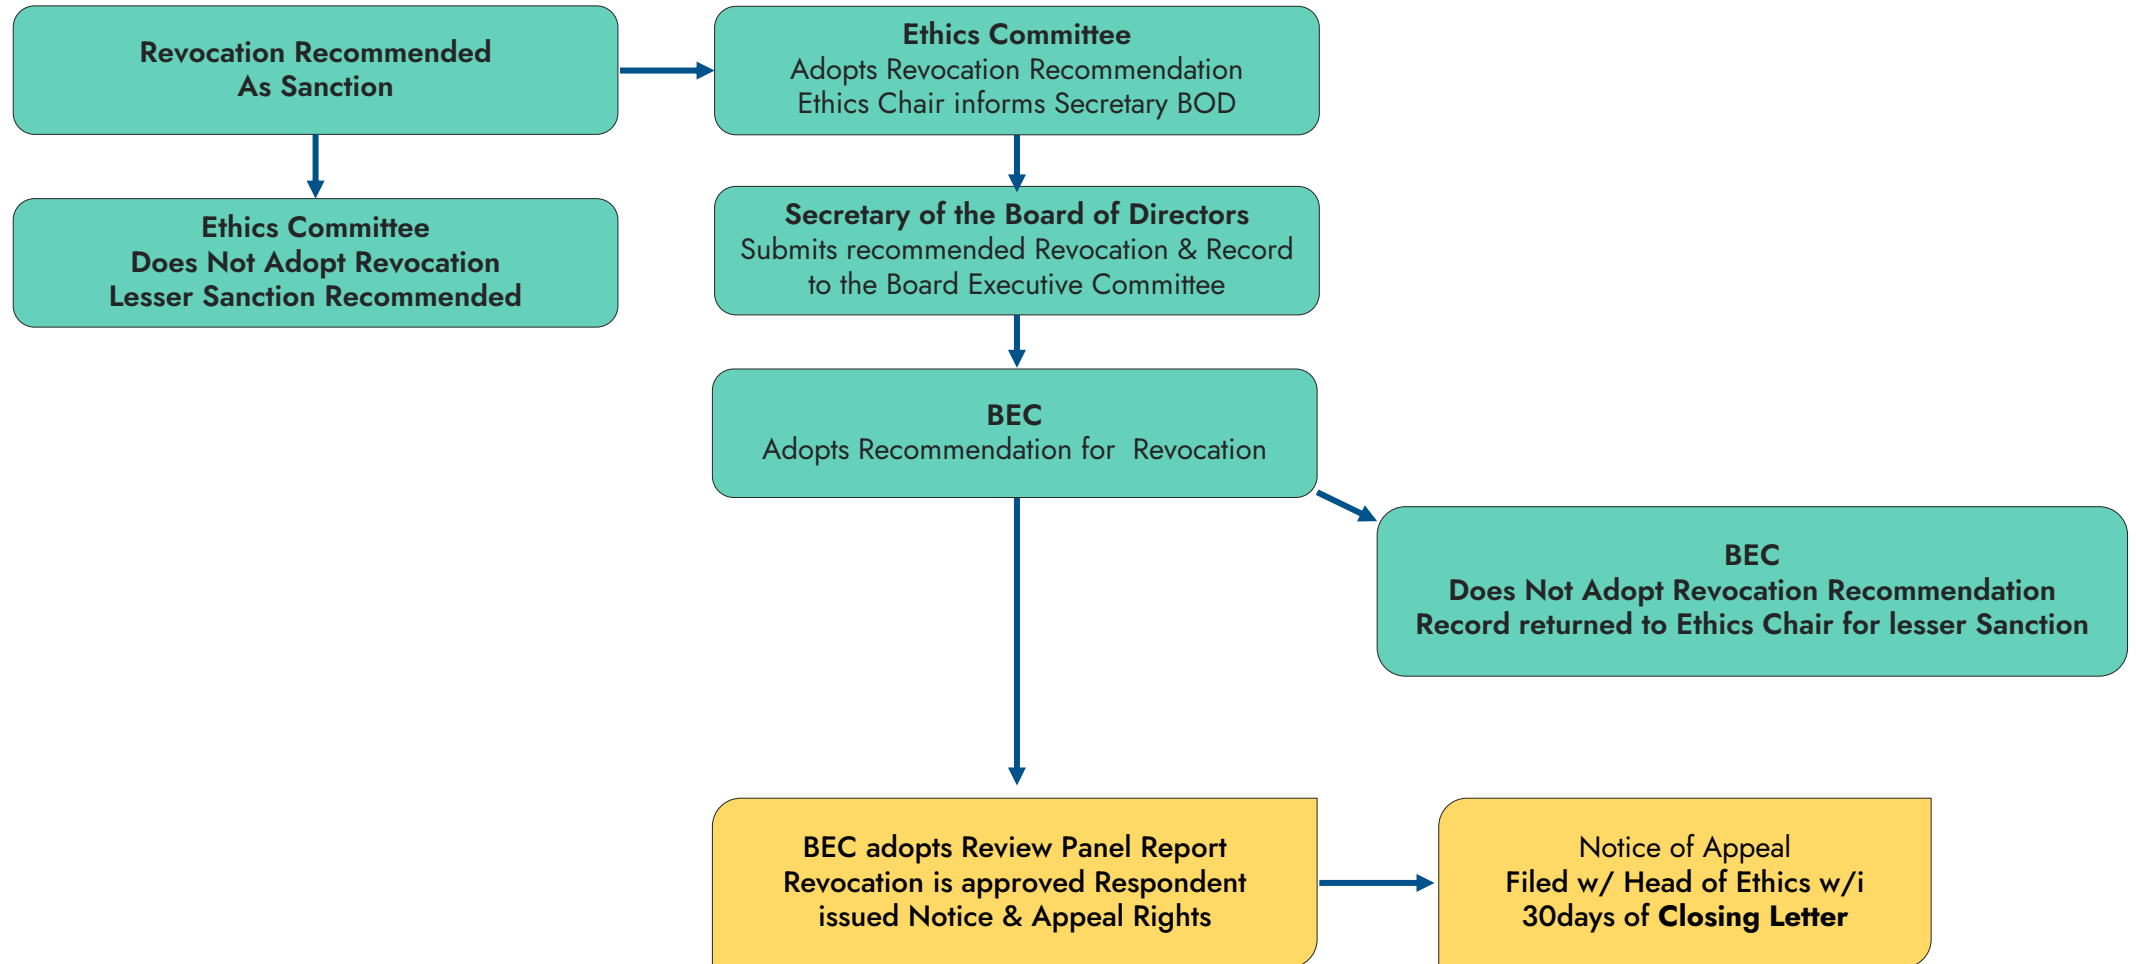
Revocation Recommended
As Sanction

Ethics Committee
Adopts Revocation Recommendation
Ethics Chair informs Secretary BOD

Ethics Committee
Does Not Adopt Revocation
Lesser Sanction Recommended

Secretary of the Board of Directors
Submits recommended Revocation & Record to the Board Executive Committee

BEC
Adopts Recommendation for Revocation

BEC
Does Not Adopt Revocation Recommendation
Record returned to Ethics Chair for lesser Sanction

BEC adopts Review Panel Report
Revocation is approved Respondent issued Notice & Appeal Rights

Notice of Appeal
Filed w/ Head of Ethics w/i 30days of Closing Letter